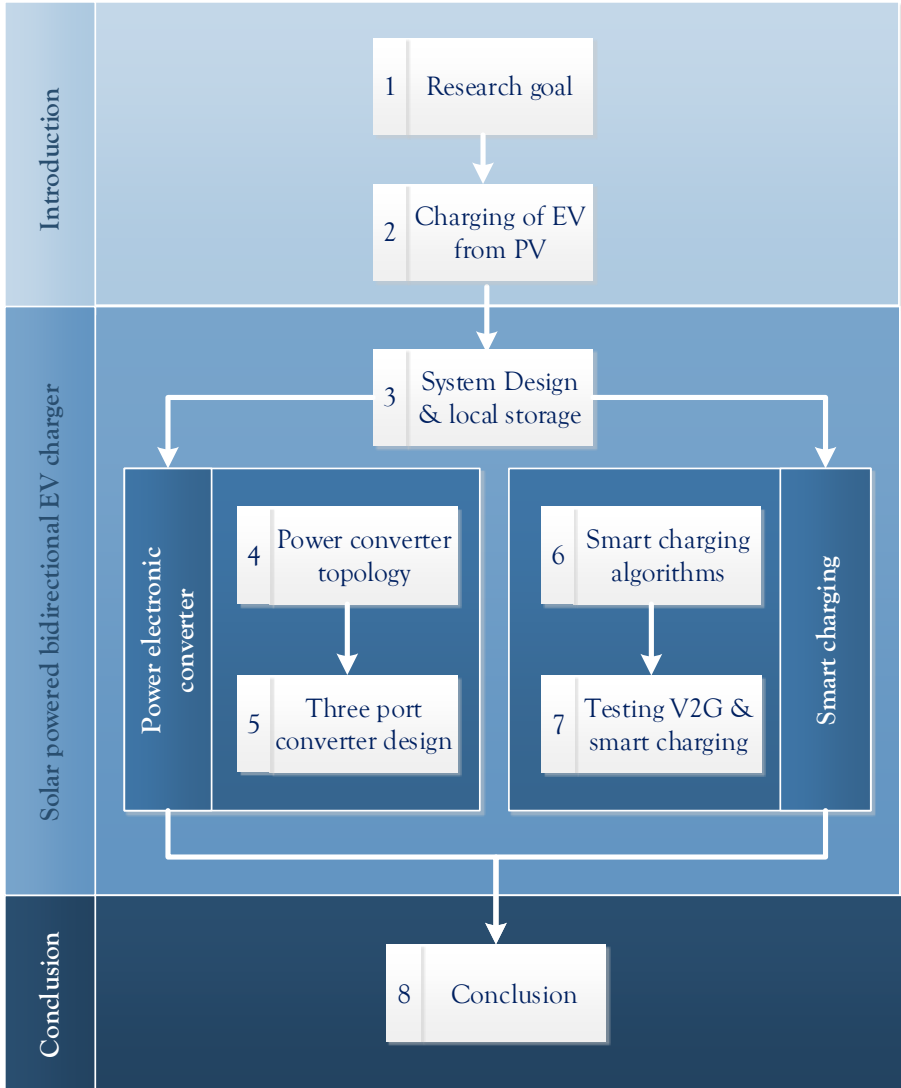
Introduction

1 Research goal

2 Charging of EV from PV

Solar powered bidirectional EV charger

3 System Design & local storage

Power electronic converter

4 Power converter topology

5 Three port converter design

6 Smart charging algorithms

7 Testing V2G & smart charging

Smart charging

Conclusion

8 Conclusion